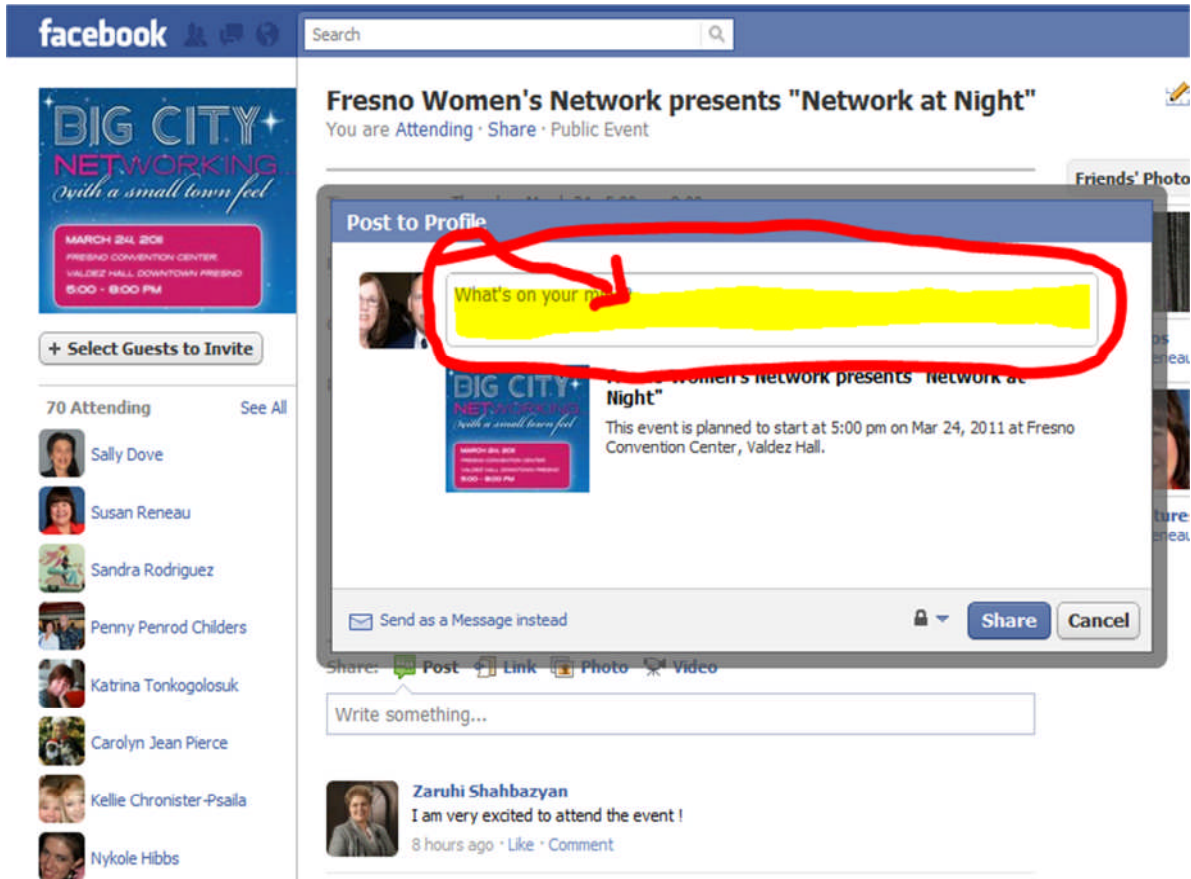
facebook

Search

BIG CITY
NETWORKING
with a small town feel
MARCH 24, 2011
FRESNO CONVENTION CENTER
VALDEZ HALL DOWNTOWN FRESNO
5:00 - 8:00 PM

+ Select Guests to Invite

70 Attending See All

Sally Dove

Susan Reneau

Sandra Rodriguez

Penny Penrod Childers

Katrina Tonkogolosuk

Carolyn Jean Pierce

Kellie Chronister-Psaila

Nykole Hibbs

Fresno Women's Network presents "Network at Night"
You are Attending · Share · Public Event

Friends' Photo

Post to Profile

What's on your mi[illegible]

BIG CITY
NETWORKING
with a small town feel

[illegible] Women's Network presents "Network at Night"
This event is planned to start at 5:00 pm on Mar 24, 2011 at Fresno Convention Center, Valdez Hall.

Send as a Message instead

Share Cancel

Share: Post Link Photo Video

Write something...

Zaruhi Shahbazyan
I am very excited to attend the event !
8 hours ago · Like · Comment